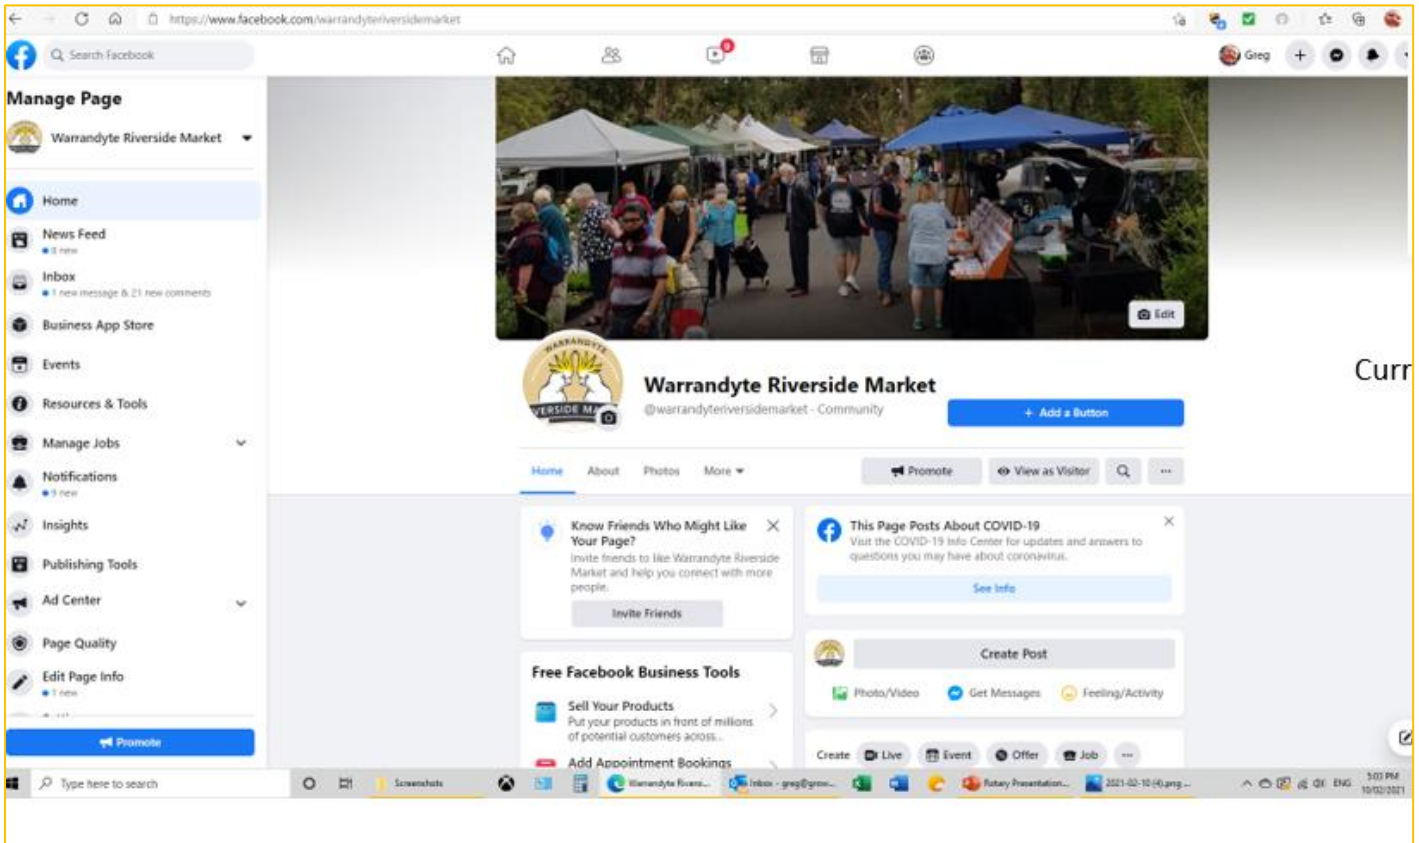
https://www.facebook.com/warrandyteriversidemarket

Search Facebook

Greg

Manage Page

Warrandyte Riverside Market

Home

News Feed
• 0 new

Inbox
• 1 new message & 21 new comments

Business App Store

Events

Resources & Tools

Manage Jobs

Notifications
• 9 new

Insights

Publishing Tools

Ad Center

Page Quality

Edit Page Info
• 1 new

Promote

Edit

WARRANDYTE
VERSIDE MA

Warrandyte Riverside Market

@warrandyteriversidemarket · Community

+ Add a Button

Curr

Home About Photos More

Promote View as Visitor

Know Friends Who Might Like Your Page?
Invite friends to like Warrandyte Riverside Market and help you connect with more people.

Invite Friends

This Page Posts About COVID-19
Visit the COVID-19 Info Center for updates and answers to questions you may have about coronavirus.

See Info

Free Facebook Business Tools

Sell Your Products
Put your products in front of millions of potential customers across...

Add Appointment Bookings

Create Post

Photo/Video Get Messages Feeling/Activity

Create Live Event Offer Job

Type here to search

Screenshots

Warrandyte Riversi...

Inbox - greg@gmov...

Rotary Presentation...

2021-02-10 (4).png ...

ENG 5:03 PM 10/02/2021